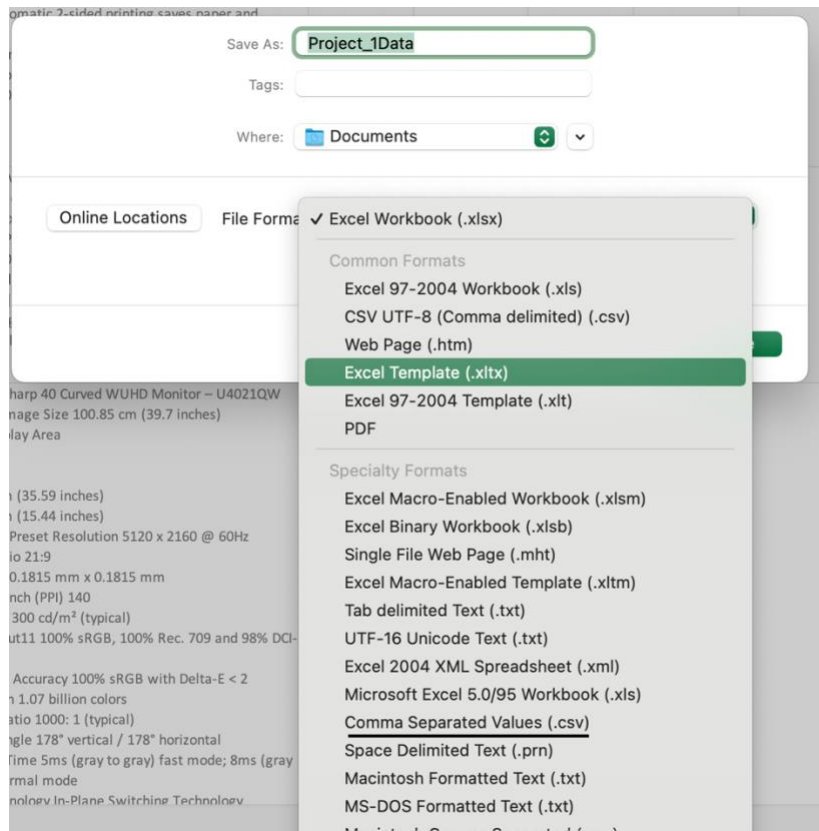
omatic 2-sided printing saves paper and

Save As: Project_1Data

Tags:

Where: Documents

Online Locations

File Forma

✓ Excel Workbook (.xlsx)

Common Formats

Excel 97-2004 Workbook (.xls)

CSV UTF-8 (Comma delimited) (.csv)

Web Page (.htm)

Excel Template (.xltx)

Excel 97-2004 Template (.xlt)

PDF

Specialty Formats

Excel Macro-Enabled Workbook (.xlsm)

Excel Binary Workbook (.xlsb)

Single File Web Page (.mht)

Excel Macro-Enabled Template (.xltm)

Tab delimited Text (.txt)

UTF-16 Unicode Text (.txt)

Excel 2004 XML Spreadsheet (.xml)

Microsoft Excel 5.0/95 Workbook (.xls)

Comma Separated Values (.csv)

Space Delimited Text (.prn)

Macintosh Formatted Text (.txt)

MS-DOS Formatted Text (.txt)

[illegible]

harp 40 Curved WUHD Monitor – U4021QW
nage Size 100.85 cm (39.7 inches)
lay Area

n (35.59 inches)
n (15.44 inches)
Preset Resolution 5120 x 2160 @ 60Hz
io 21:9
0.1815 mm x 0.1815 mm
nch (PPI) 140
300 cd/m² (typical)
ut11 100% sRGB, 100% Rec. 709 and 98% DCI-

Accuracy 100% sRGB with Delta-E < 2
n 1.07 billion colors
atio 1000: 1 (typical)
ngle 178° vertical / 178° horizontal
Time 5ms (gray to gray) fast mode; 8ms (gray
rmal mode
nology In-Plane Switching Technology